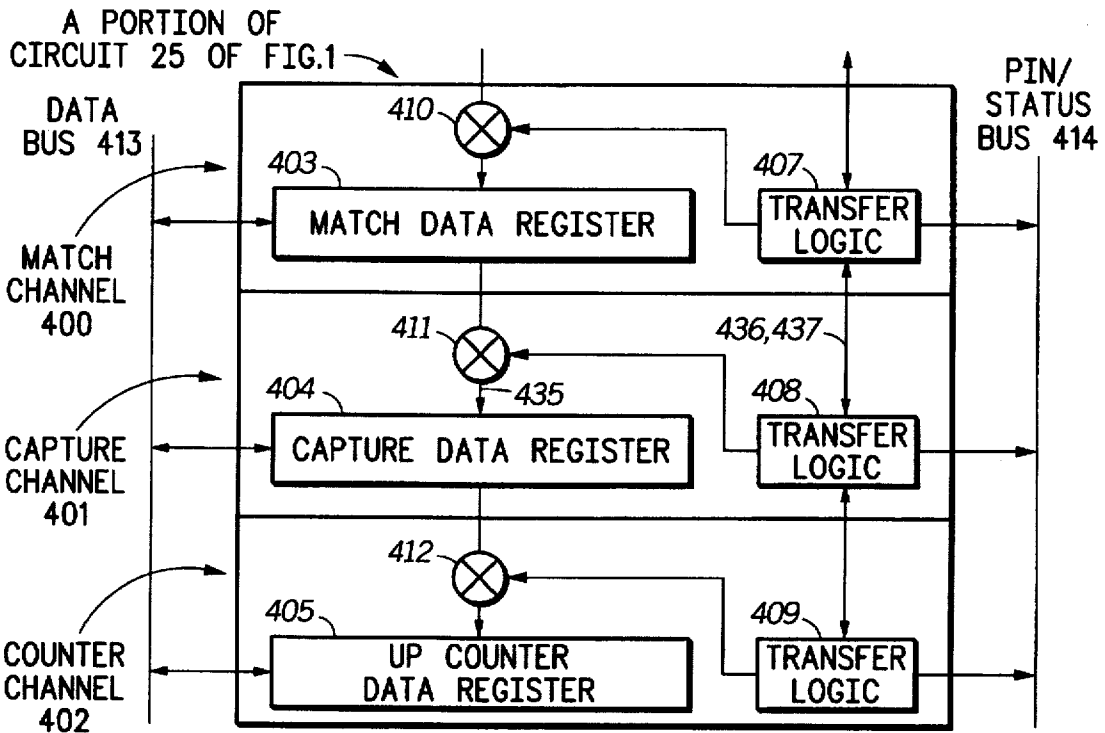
A PORTION OF CIRCUIT 25 OF FIG.1

DATA BUS 413

PIN/ STATUS BUS 414

410

403

MATCH DATA REGISTER

407

TRANSFER LOGIC

MATCH CHANNEL 400

411

436,437

435

404

CAPTURE DATA REGISTER

408

TRANSFER LOGIC

CAPTURE CHANNEL 401

412

405

UP COUNTER DATA REGISTER

409

TRANSFER LOGIC

COUNTER CHANNEL 402